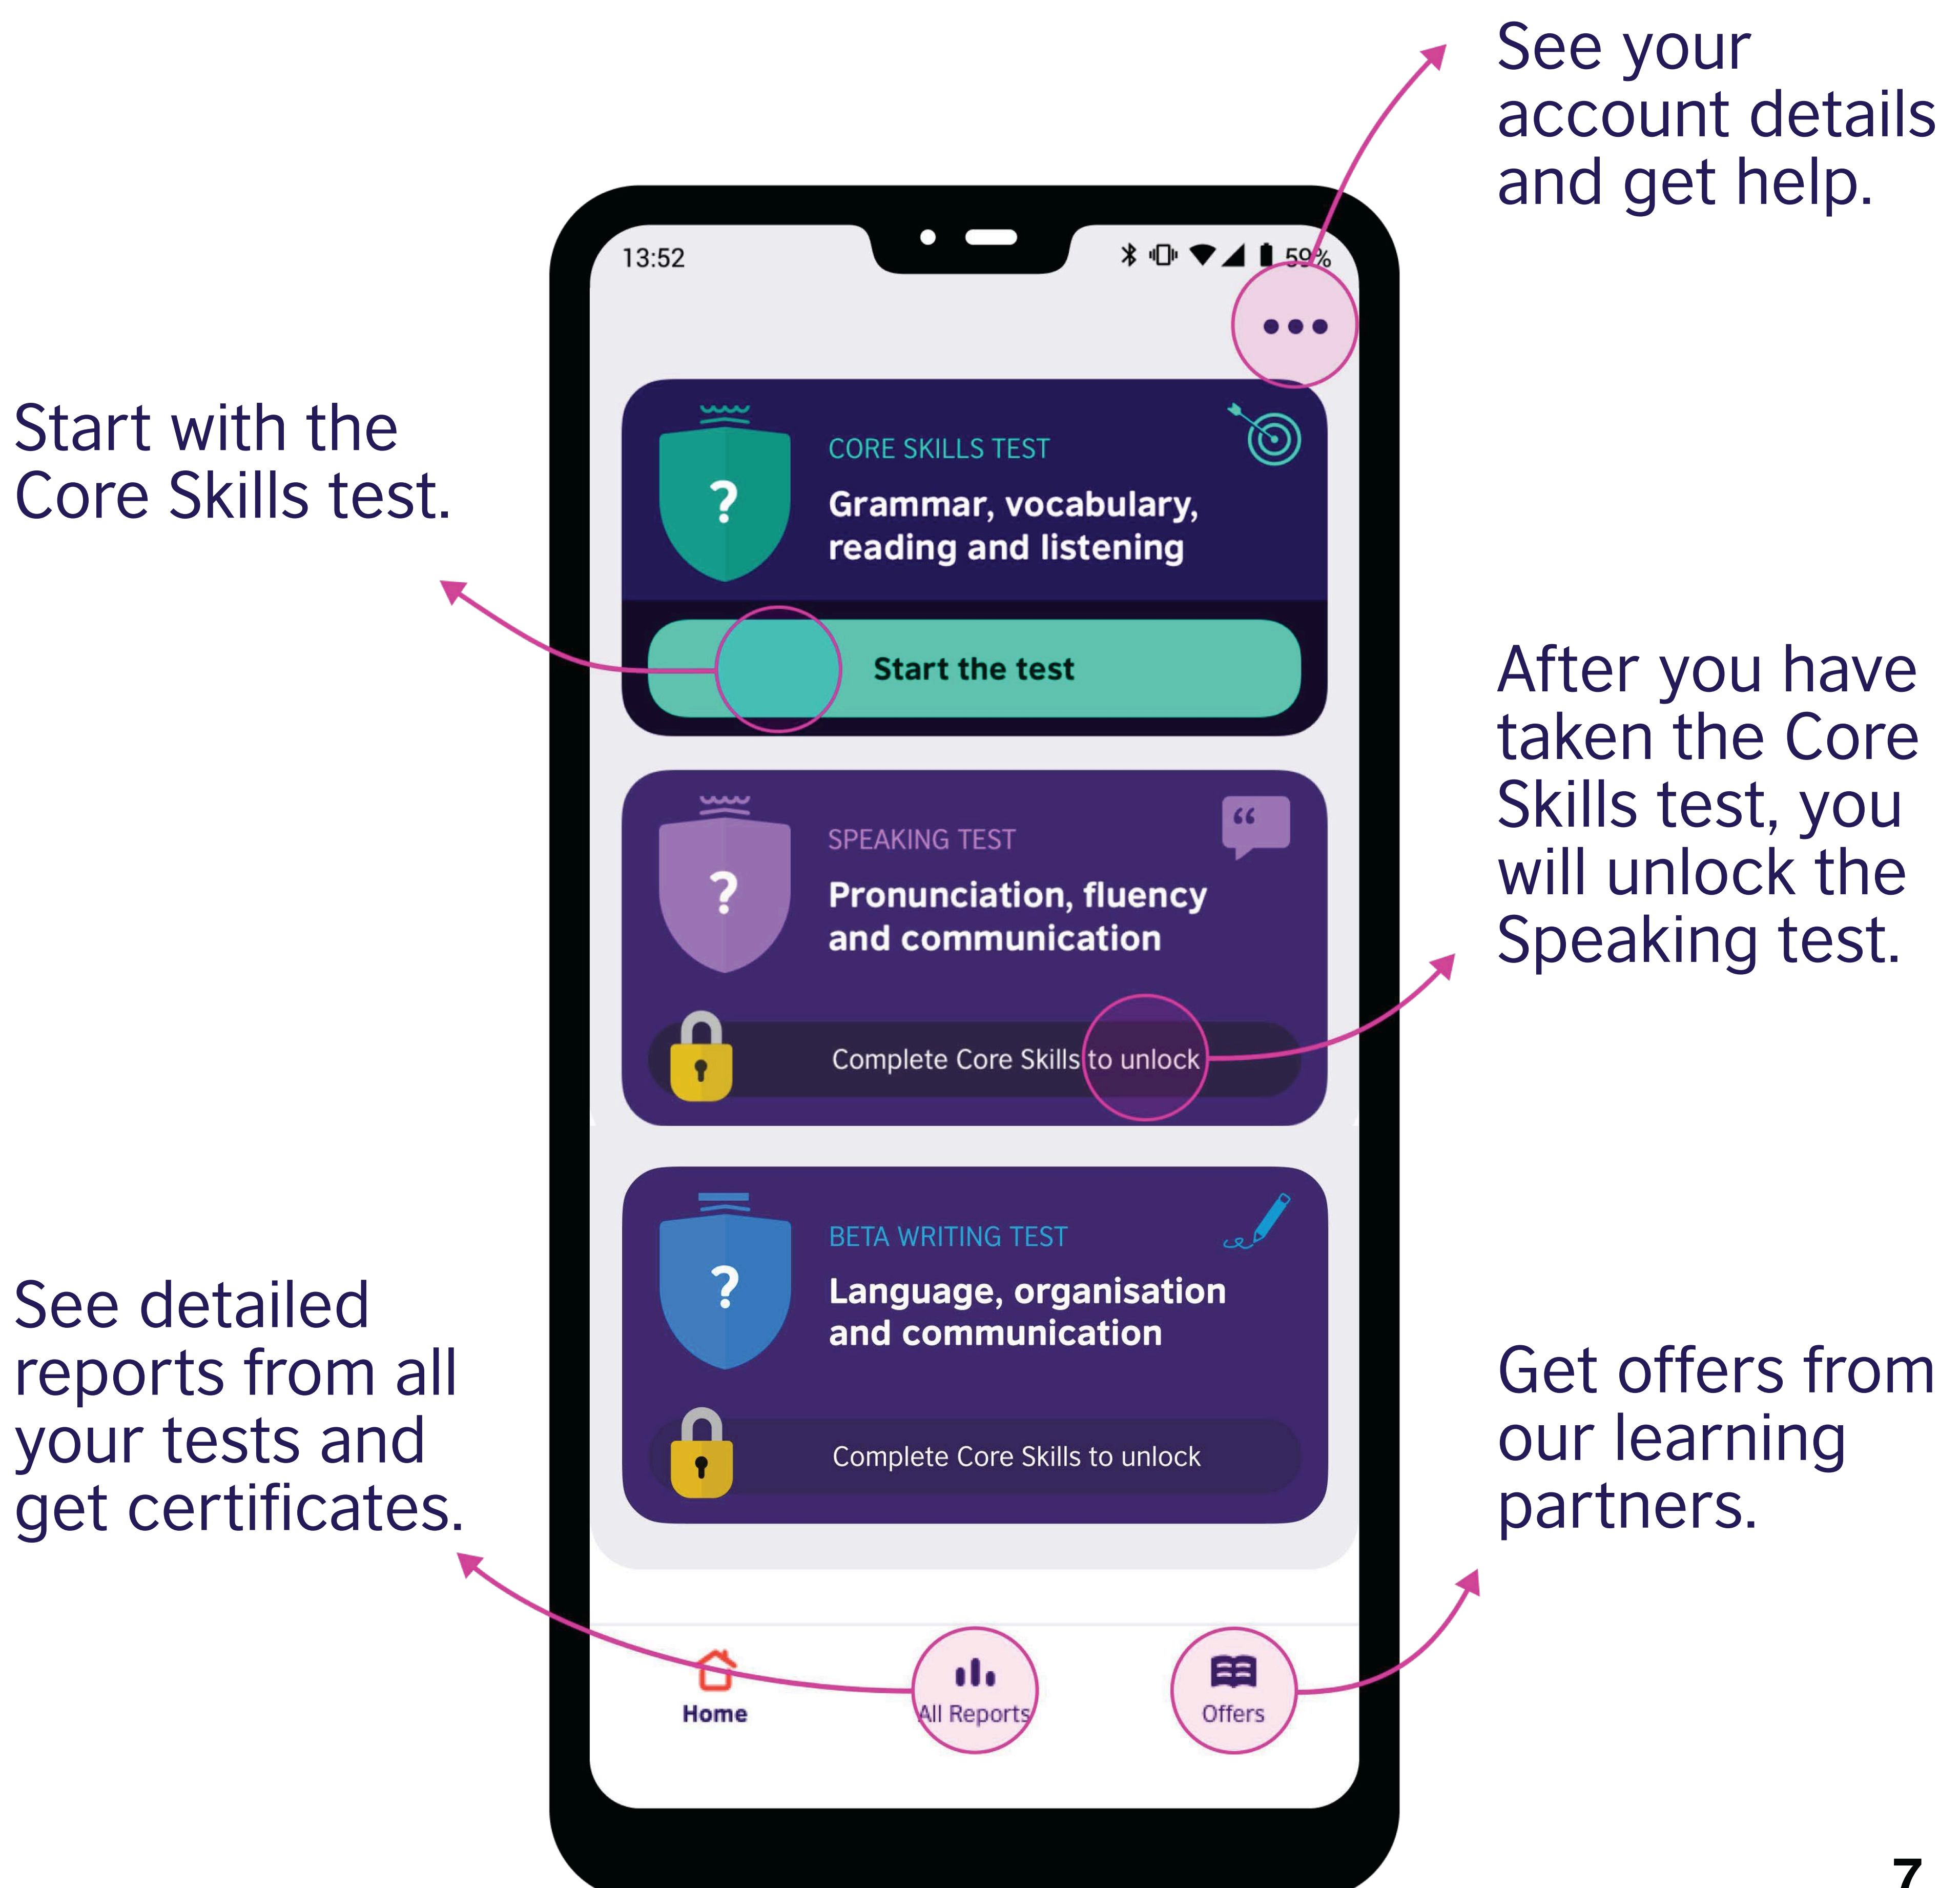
See your account details and get help.

Start with the Core Skills test.

13:52

59%

CORE SKILLS TEST

Grammar, vocabulary, reading and listening

Start the test

After you have taken the Core Skills test, you will unlock the Speaking test.

SPEAKING TEST

Pronunciation, fluency and communication

Complete Core Skills to unlock

BETA WRITING TEST

Language, organisation and communication

Complete Core Skills to unlock

See detailed reports from all your tests and get certificates.

Get offers from our learning partners.

Home

All Reports

Offers

7